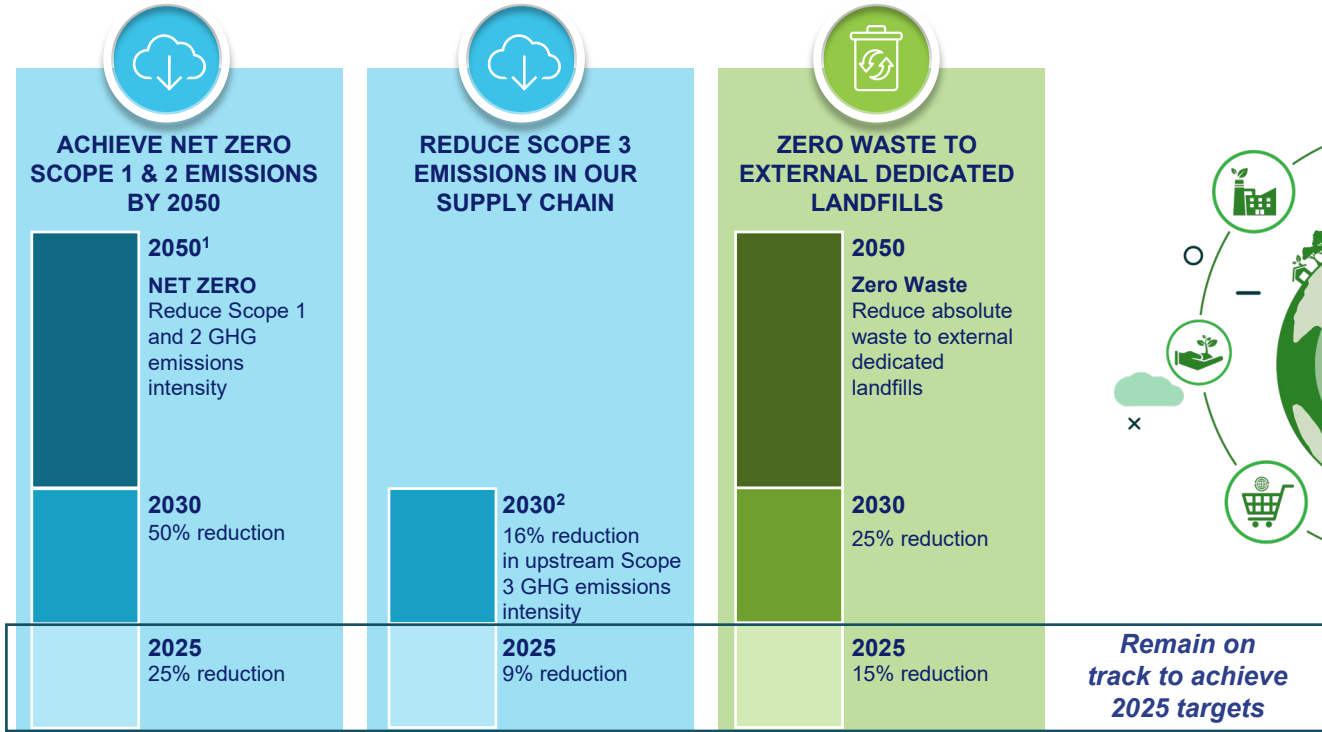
ACHIEVE NET ZERO SCOPE 1 & 2 EMISSIONS BY 2050

$2050^1$
NET ZERO
Reduce Scope 1 and 2 GHG emissions intensity

2030
50% reduction

2025
25% reduction

REDUCE SCOPE 3 EMISSIONS IN OUR SUPPLY CHAIN

$2030^2$
16% reduction in upstream Scope 3 GHG emissions intensity

2025
9% reduction

ZERO WASTE TO EXTERNAL DEDICATED LANDFILLS

2050
Zero Waste
Reduce absolute waste to external dedicated landfills

2030
25% reduction

2025
15% reduction

Remain on track to achieve 2025 targets